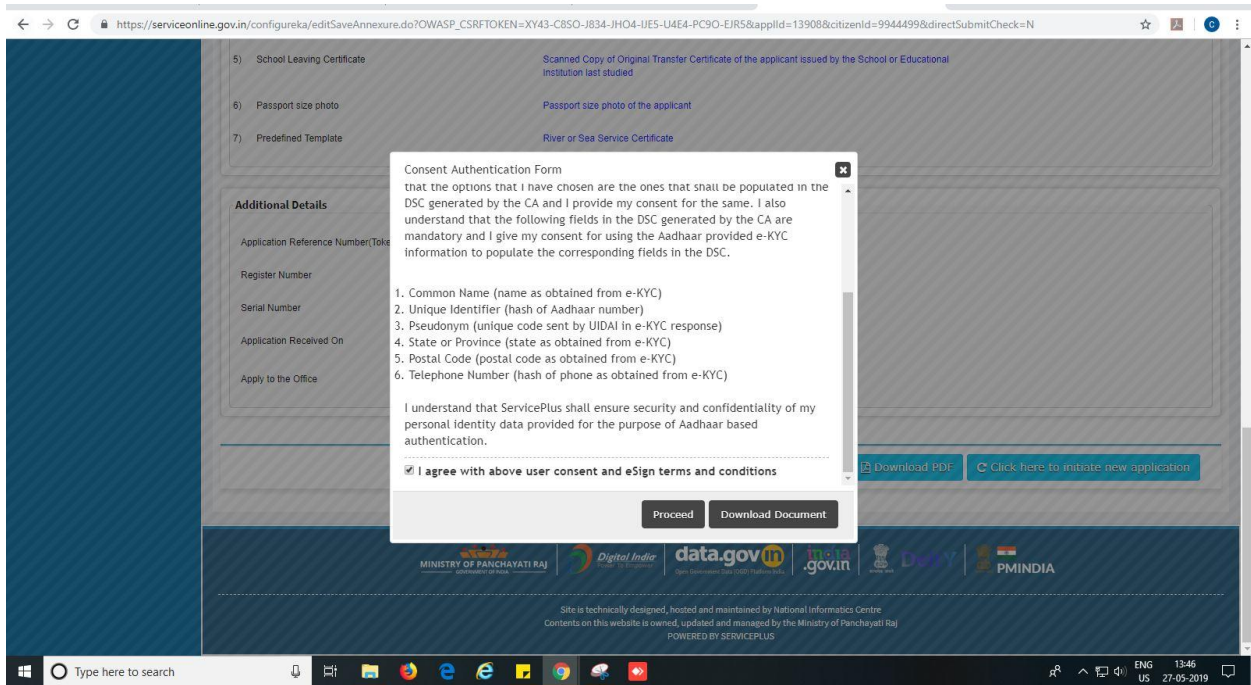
https://serviceonline.gov.in/configureka/editSaveAnnexure.do?OWASP_CSRFTOKEN=XY43-C8SO-J834-JHO4-IJE5-U4E4-PC9O-EJR5&applId=13908&citizenId=9944499&directSubmitCheck=N

5) School Leaving Certificate — Scanned Copy of Original Transfer Certificate of the applicant issued by the School or Educational institution last studied

6) Passport size photo — Passport size photo of the applicant

7) Predefined Template — River or Sea Service Certificate

Additional Details

Application Reference Number(Toke

Register Number

Serial Number

Application Received On

Apply to the Office

Consent Authentication Form

that the options that I have chosen are the ones that shall be populated in the DSC generated by the CA and I provide my consent for the same. I also understand that the following fields in the DSC generated by the CA are mandatory and I give my consent for using the Aadhaar provided e-KYC information to populate the corresponding fields in the DSC.

1. Common Name (name as obtained from e-KYC)
2. Unique Identifier (hash of Aadhaar number)
3. Pseudonym (unique code sent by UIDAI in e-KYC response)
4. State or Province (state as obtained from e-KYC)
5. Postal Code (postal code as obtained from e-KYC)
6. Telephone Number (hash of phone as obtained from e-KYC)

I understand that ServicePlus shall ensure security and confidentiality of my personal identity data provided for the purpose of Aadhaar based authentication.

I agree with above user consent and eSign terms and conditions

Proceed Download Document

Download PDF Click here to initiate new application

MINISTRY OF PANCHAYATI RAJ Digital India data.gov.in india.gov.in PMINDIA

Site is technically designed, hosted and maintained by National Informatics Centre
Contents on this website is owned, updated and managed by the Ministry of Panchayati Raj
POWERED BY SERVICEPLUS

Type here to search ENG US 13:46 27-05-2019